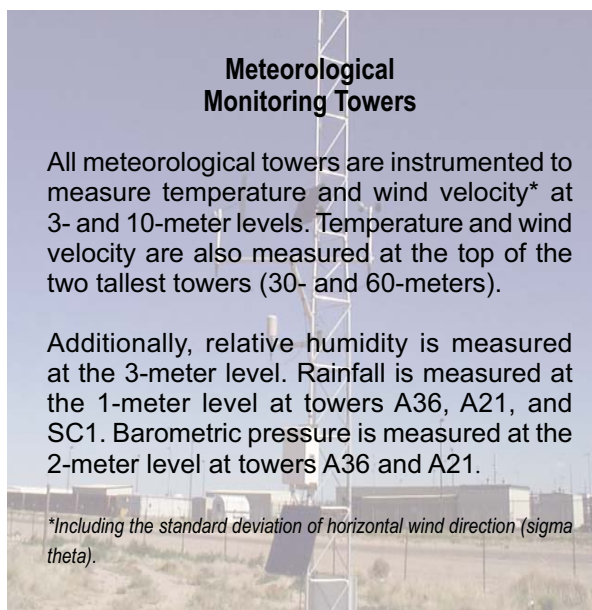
**Meteorological Monitoring Towers**

All meteorological towers are instrumented to measure temperature and wind velocity* at 3- and 10-meter levels. Temperature and wind velocity are also measured at the top of the two tallest towers (30- and 60-meters).

Additionally, relative humidity is measured at the 3-meter level. Rainfall is measured at the 1-meter level at towers A36, A21, and SC1. Barometric pressure is measured at the 2-meter level at towers A36 and A21.

*Including the standard deviation of horizontal wind direction (sigma theta).